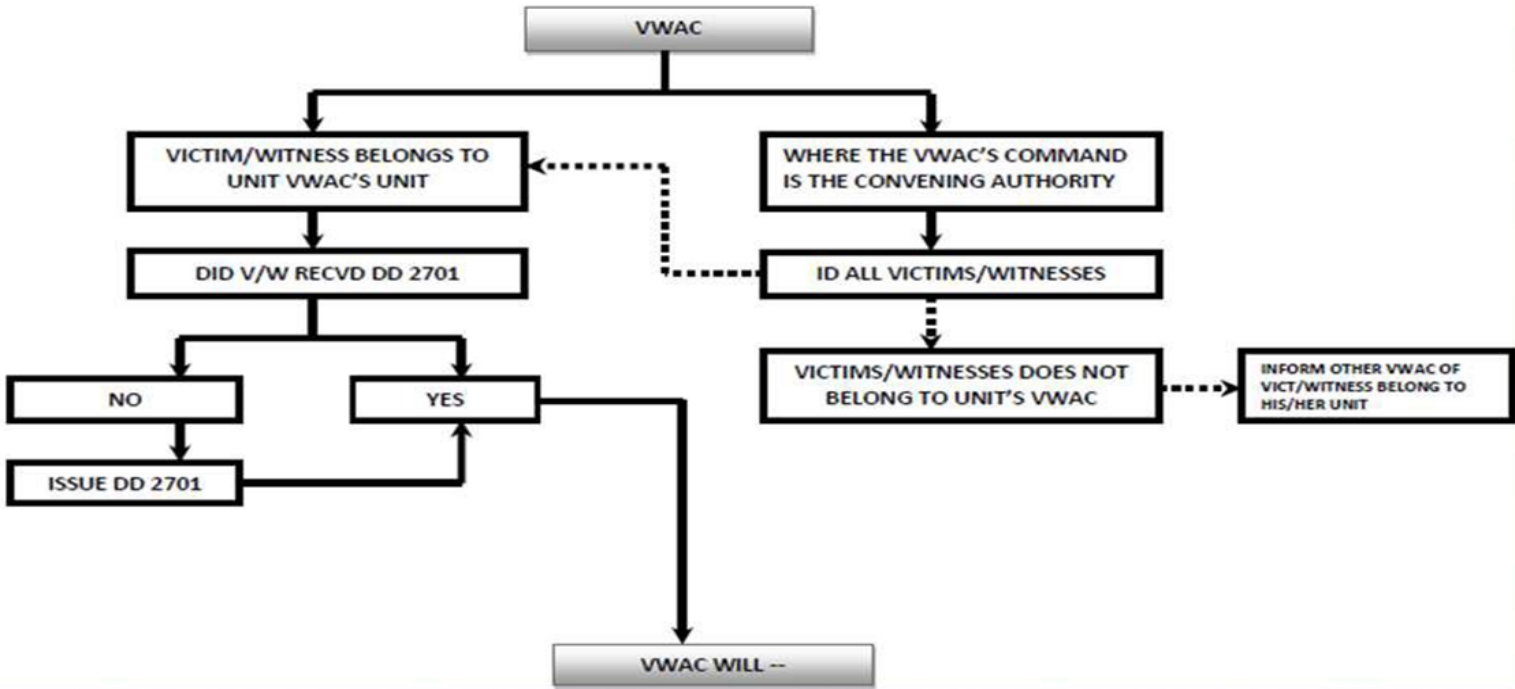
VWAC

VICTIM/WITNESS BELONGS TO UNIT VWAC'S UNIT

WHERE THE VWAC'S COMMAND IS THE CONVENING AUTHORITY

DID V/W RECVD DD 2701

ID ALL VICTIMS/WITNESSES

NO

YES

VICTIMS/WITNESSES DOES NOT BELONG TO UNIT'S VWAC

INFORM OTHER VWAC OF VICT/WITNESS BELONG TO HIS/HER UNIT

ISSUE DD 2701

VWAC WILL --